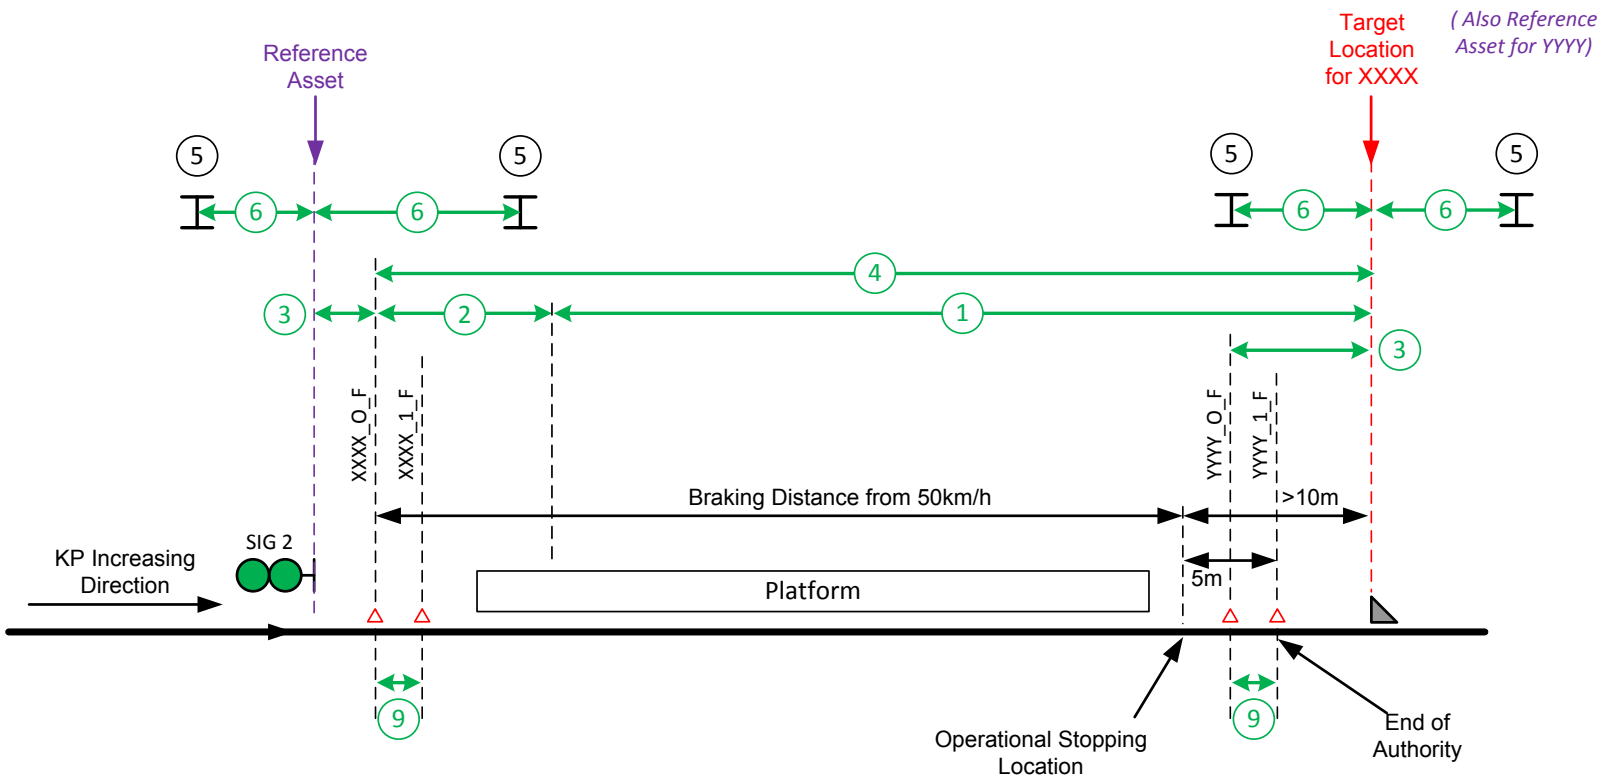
Reference Asset

Target Location for XXXX

( Also Reference Asset for YYYY)

5

5

5

5

6

6

6

6

4

3

2

1

3

XXXX_O_F

XXXX_1_F

YYYY_O_F

YYYY_1_F

Braking Distance from 50km/h

>10m

SIG 2

KP Increasing Direction

Platform

5m

9

9

Operational Stopping Location

End of Authority